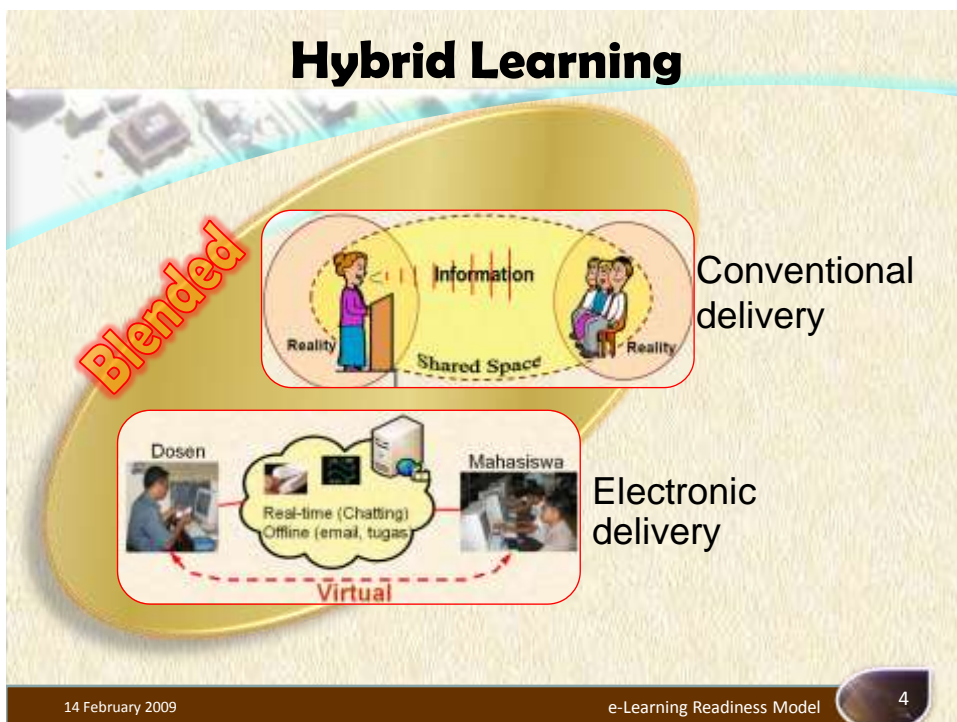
Hybrid Learning

Blended

Information

Reality

Reality

Shared Space

Conventional delivery

Dosen

Mahasiswa

Real-time (Chatting)
Offline (email, tugas)

Virtual

Electronic delivery

14 February 2009

e-Learning Readiness Model

4